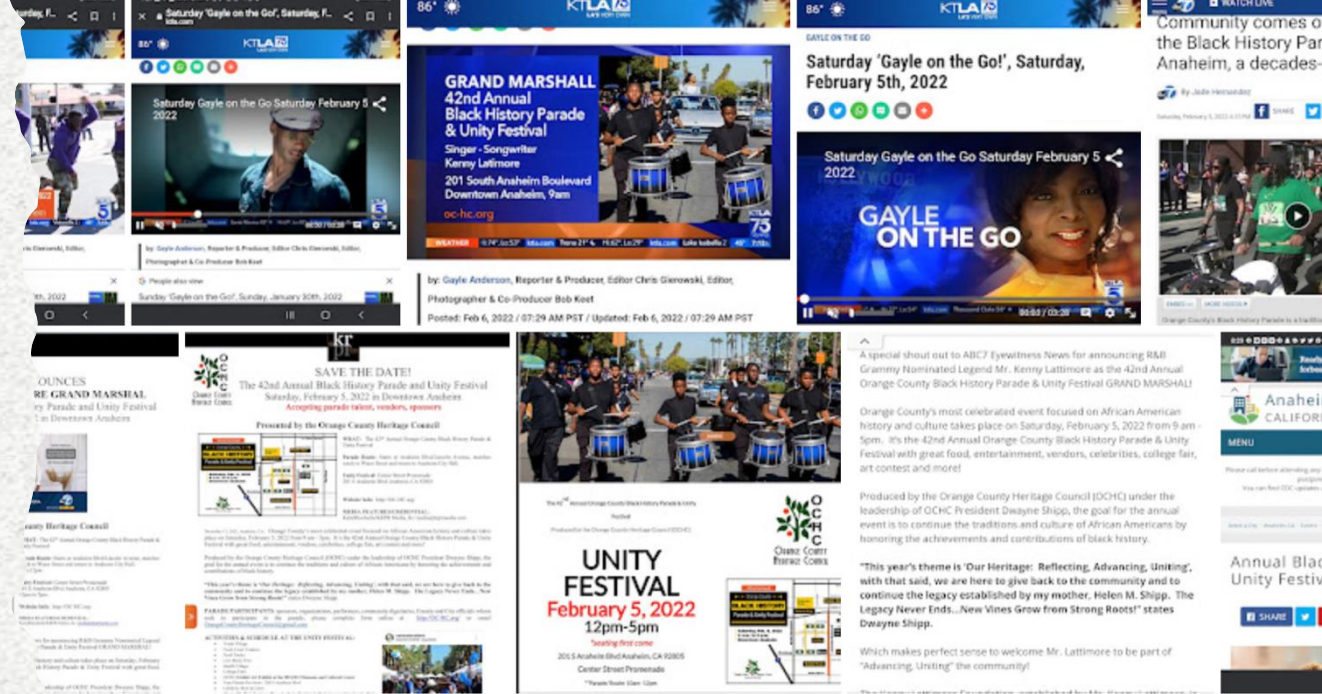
Saturday 'Gayle on the Go!', Saturday, F...
ktla.com
86°
KTLA 5
Saturday Gayle on the Go Saturday February 5 2022
by: Gayle Anderson, Reporter & Producer, Editor Chris Gierowski, Editor, Photographer & Co-Producer Bob Keet
People also view
Sunday 'Gayle on the Go!', Sunday, January 30th, 2022

86°
KTLA 5
GRAND MARSHALL
42nd Annual
Black History Parade & Unity Festival
Singer - Songwriter
Kenny Latimore
201 South Anaheim Boulevard
Downtown Anaheim, 9am
oc-hc.org
by: Gayle Anderson, Reporter & Producer, Editor Chris Gierowski, Editor, Photographer & Co-Producer Bob Keet
Posted: Feb 6, 2022 / 07:29 AM PST / Updated: Feb 6, 2022 / 07:29 AM PST

86°
KTLA 5
GAYLE ON THE GO
Saturday 'Gayle on the Go!', Saturday, February 5th, 2022
Saturday Gayle on the Go Saturday February 5 2022
GAYLE ON THE GO

WATCH LIVE
Community comes o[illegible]
the Black History Par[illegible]
Anaheim, a decades-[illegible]
By Jade Hernandez
SHARE

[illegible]OUNCES
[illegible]E GRAND MARSHAL
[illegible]y Parade and Unity Festival
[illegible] in Downtown Anaheim
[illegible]unty Heritage Council

OCHC
Orange County Heritage Council
SAVE THE DATE!
The 42nd Annual Black History Parade and Unity Festival
Saturday, February 5, 2022 in Downtown Anaheim
Accepting parade talent, vendors, sponsors
Presented by the Orange County Heritage Council

UNITY FESTIVAL
February 5, 2022
12pm-5pm
*seating first come
201 S Anaheim Blvd Anaheim, CA 92805
Center Street Promenade
OCHC
Orange County Heritage Council

A special shout out to ABC7 Eyewitness News for announcing R&B Grammy Nominated Legend Mr. Kenny Lattimore as the 42nd Annual Orange County Black History Parade & Unity Festival GRAND MARSHAL!

Orange County's most celebrated event focused on African American history and culture takes place on Saturday, February 5, 2022 from 9 am - 5pm. It's the 42nd Annual Orange County Black History Parade & Unity Festival with great food, entertainment, vendors, celebrities, college fair, art contest and more!

Produced by the Orange County Heritage Council (OCHC) under the leadership of OCHC President Dwayne Shipp, the goal for the annual event is to continue the traditions and culture of African Americans by honoring the achievements and contributions of black history.

"This year's theme is 'Our Heritage: Reflecting, Advancing, Uniting', with that said, we are here to give back to the community and to continue the legacy established by my mother, Helen M. Shipp. The Legacy Never Ends...New Vines Grow from Strong Roots!" states Dwayne Shipp.

Which makes perfect sense to welcome Mr. Lattimore to be part of "Advancing, Uniting" the community!

Anahei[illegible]
CALIFORN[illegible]
MENU
Annual Blac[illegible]
Unity Festiv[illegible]
SHARE